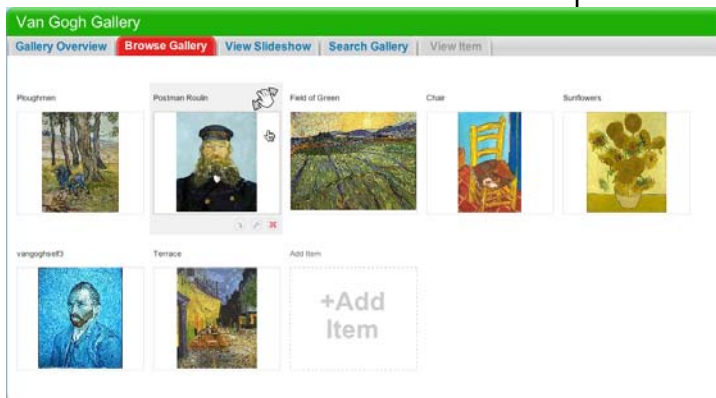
Van Gogh Gallery

Gallery Overview | Browse Gallery | View Slideshow | Search Gallery | View Item

Ploughmen

Postman Roulin

Field of Green

Chair

Sunflowers

vangoghself3

Terrace

Add Item

+Add Item